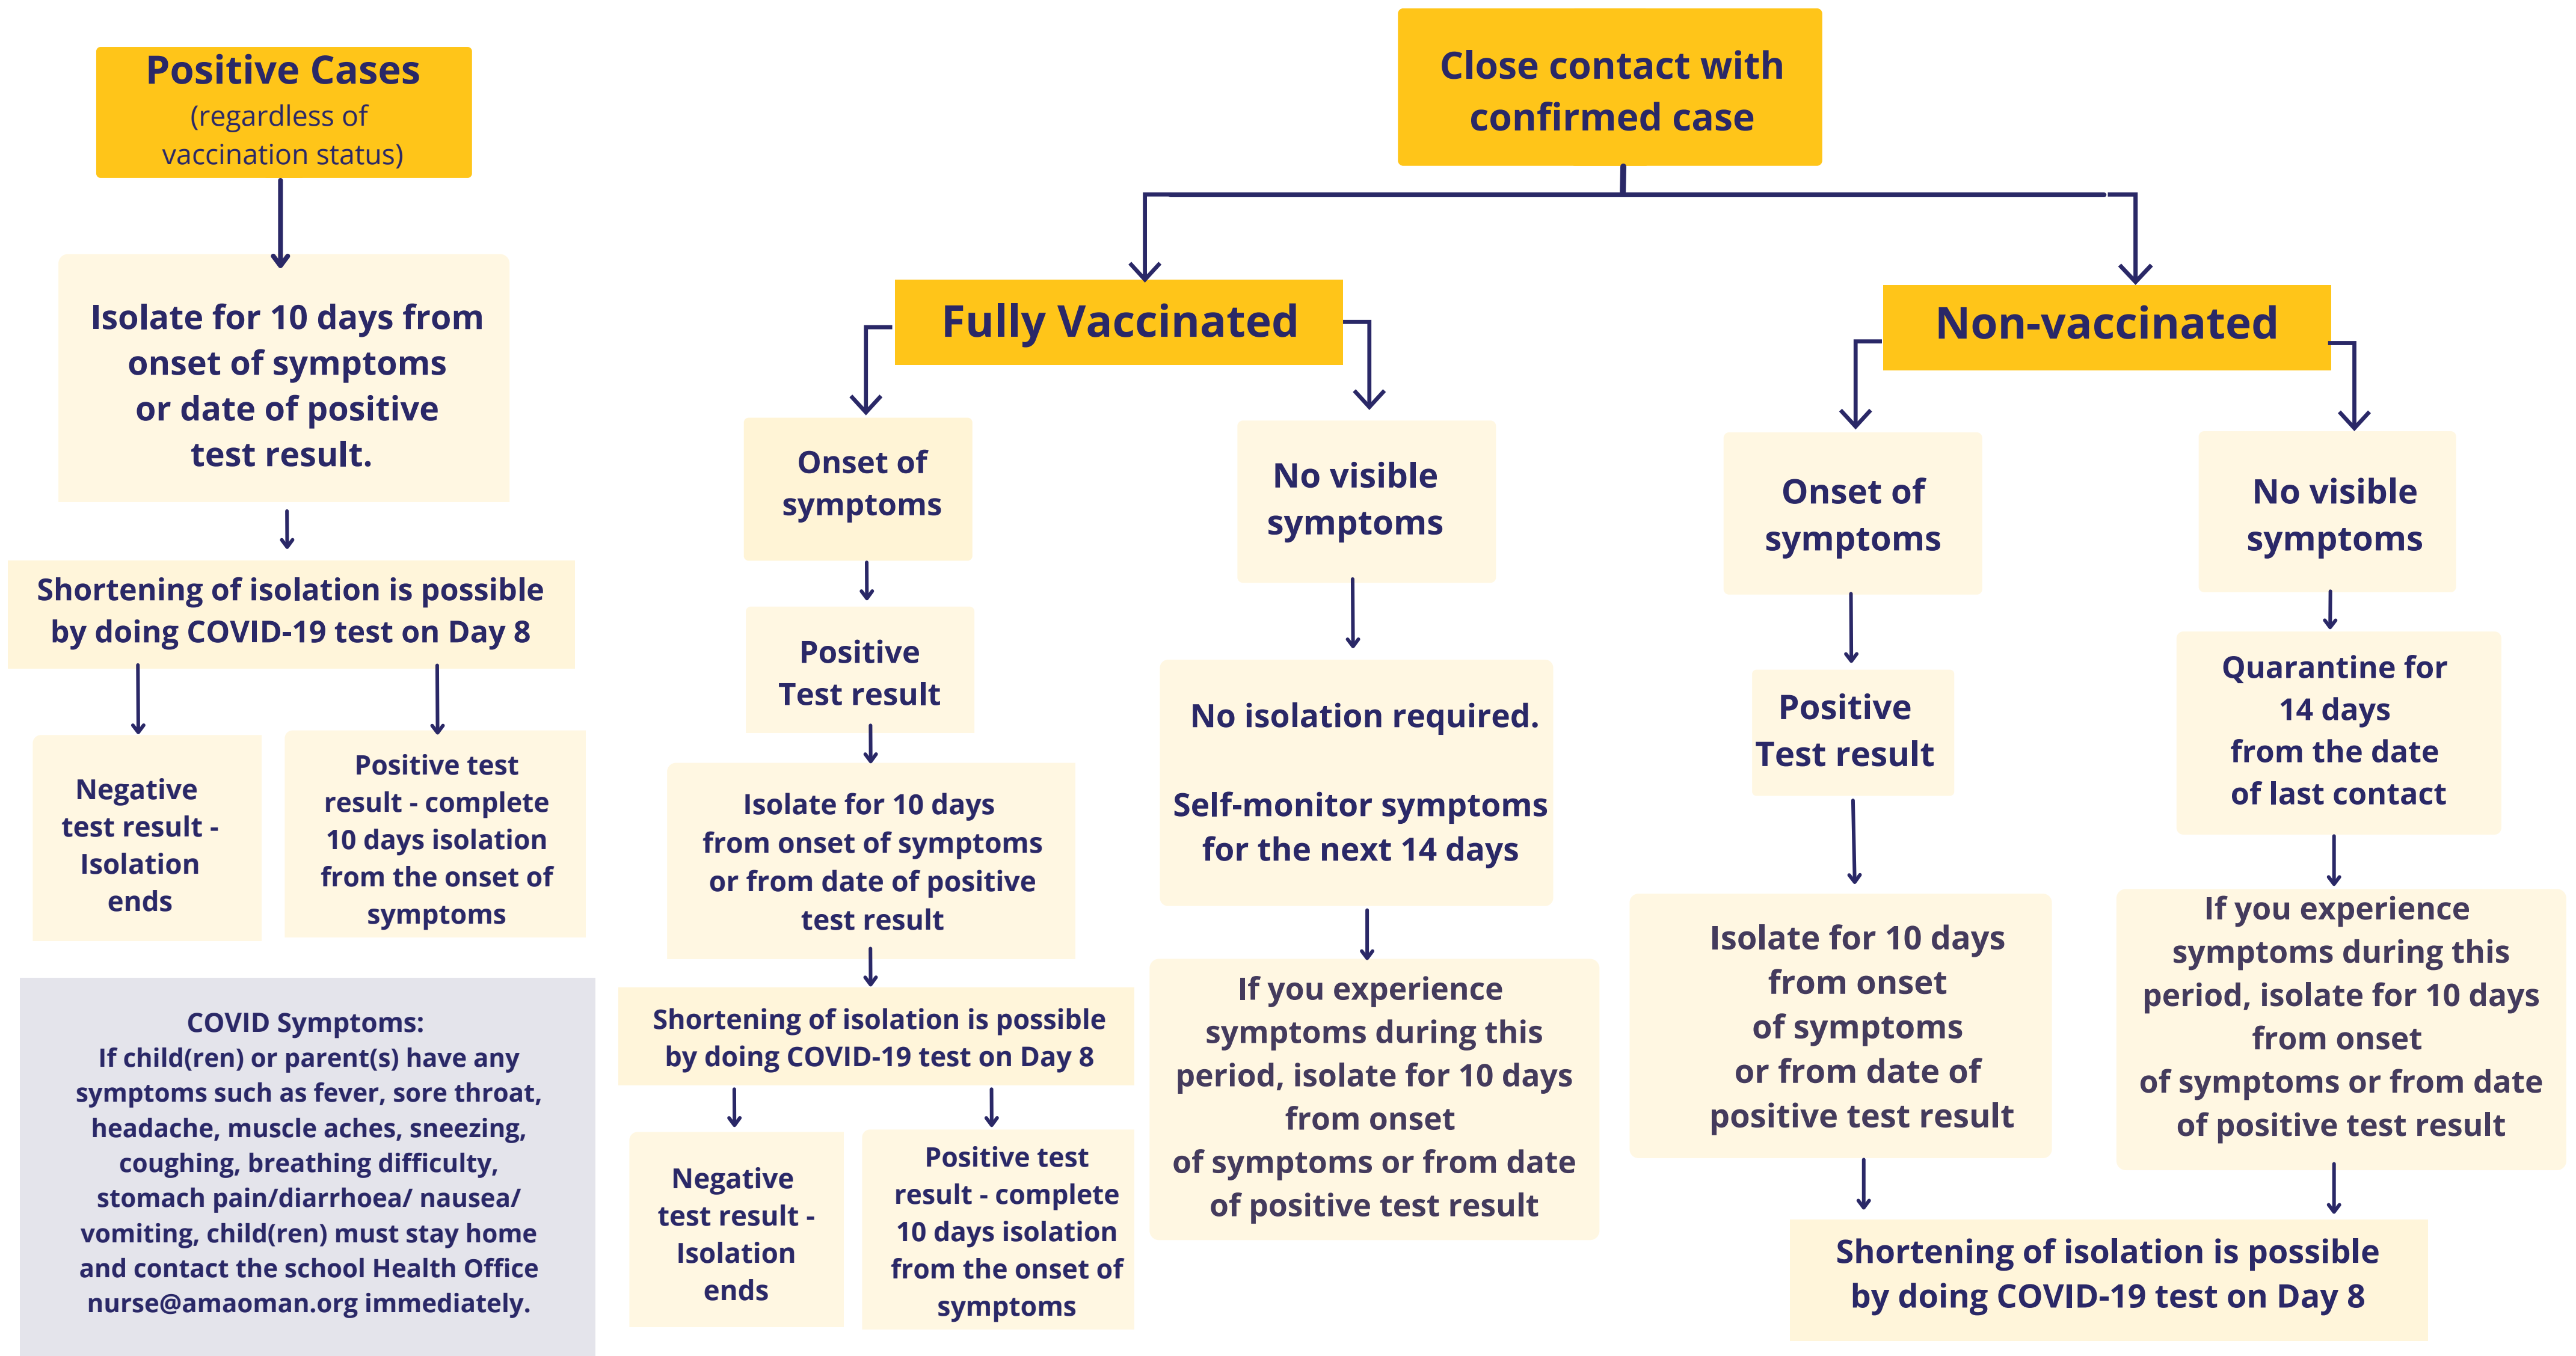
Positive Cases
(regardless of vaccination status)

Isolate for 10 days from onset of symptoms or date of positive test result.

Shortening of isolation is possible by doing COVID-19 test on Day 8

Negative test result - Isolation ends

Positive test result - complete 10 days isolation from the onset of symptoms

COVID Symptoms:
If child(ren) or parent(s) have any symptoms such as fever, sore throat, headache, muscle aches, sneezing, coughing, breathing difficulty, stomach pain/diarrhoea/ nausea/ vomiting, child(ren) must stay home and contact the school Health Office nurse@amaoman.org immediately.

Close contact with confirmed case

Fully Vaccinated

Onset of symptoms

Positive Test result

Isolate for 10 days from onset of symptoms or from date of positive test result

Shortening of isolation is possible by doing COVID-19 test on Day 8

Negative test result - Isolation ends

Positive test result - complete 10 days isolation from the onset of symptoms

No visible symptoms

No isolation required.

Self-monitor symptoms for the next 14 days

If you experience symptoms during this period, isolate for 10 days from onset of symptoms or from date of positive test result

Non-vaccinated

Onset of symptoms

Positive Test result

Isolate for 10 days from onset of symptoms or from date of positive test result

No visible symptoms

Quarantine for 14 days from the date of last contact

If you experience symptoms during this period, isolate for 10 days from onset of symptoms or from date of positive test result

Shortening of isolation is possible by doing COVID-19 test on Day 8